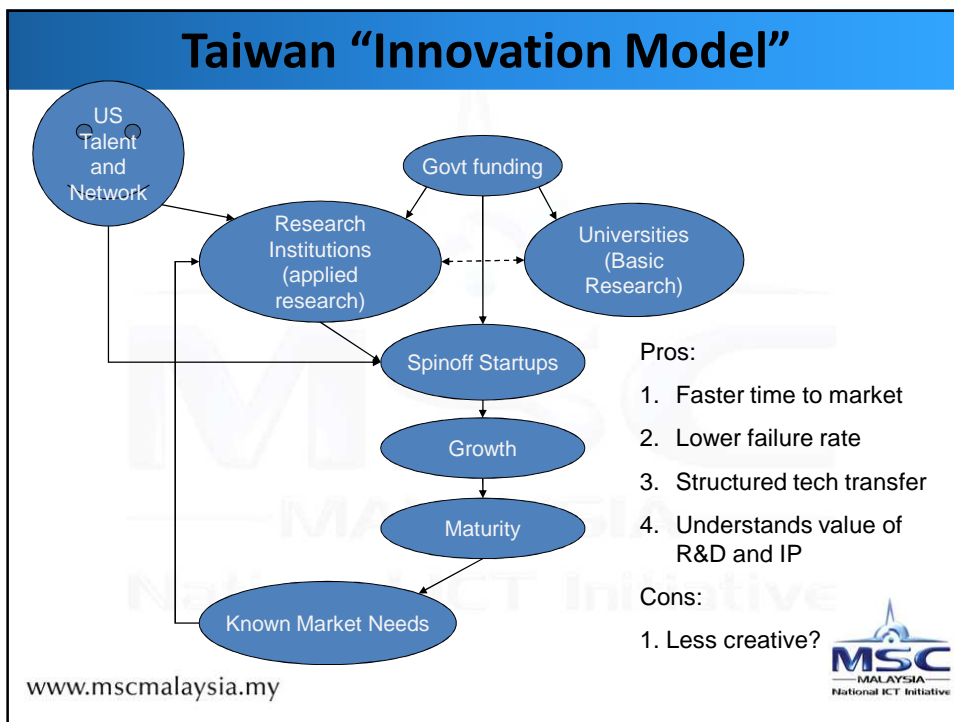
Taiwan “Innovation Model”

US Talent and Network

Govt funding

Research Institutions (applied research)

Universities (Basic Research)

Spinoff Startups

Growth

Maturity

Known Market Needs

Pros:

1. Faster time to market

2. Lower failure rate

3. Structured tech transfer

4. Understands value of R&D and IP

Cons:

1. Less creative?

MSC MALAYSIA National ICT Initiative

www.mscmalaysia.my